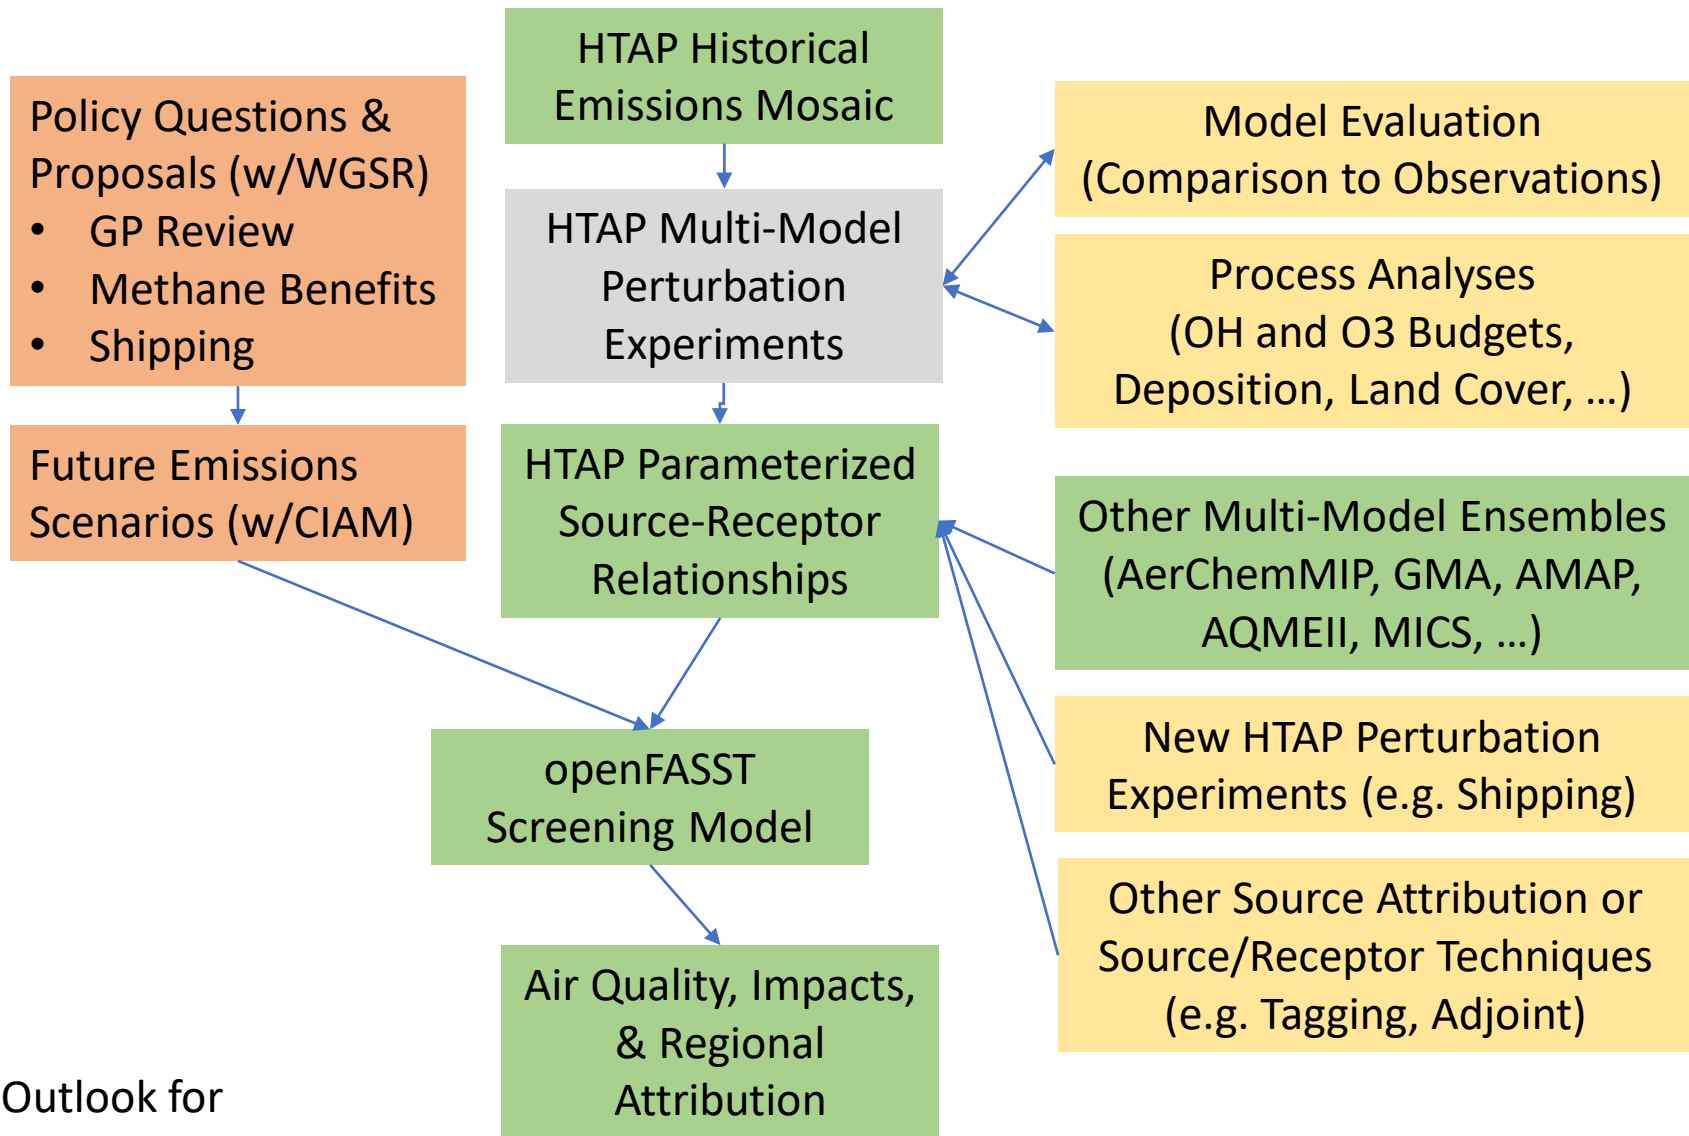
HTAP Historical Emissions Mosaic

Policy Questions & Proposals (w/WGSR)
• GP Review
• Methane Benefits
• Shipping

HTAP Multi-Model Perturbation Experiments

Model Evaluation (Comparison to Observations)

Process Analyses (OH and O3 Budgets, Deposition, Land Cover, …)

Future Emissions Scenarios (w/CIAM)

HTAP Parameterized Source-Receptor Relationships

Other Multi-Model Ensembles (AerChemMIP, GMA, AMAP, AQMEII, MICS, …)

New HTAP Perturbation Experiments (e.g. Shipping)

openFASST Screening Model

Other Source Attribution or Source/Receptor Techniques (e.g. Tagging, Adjoint)

Air Quality, Impacts, & Regional Attribution

Outlook for